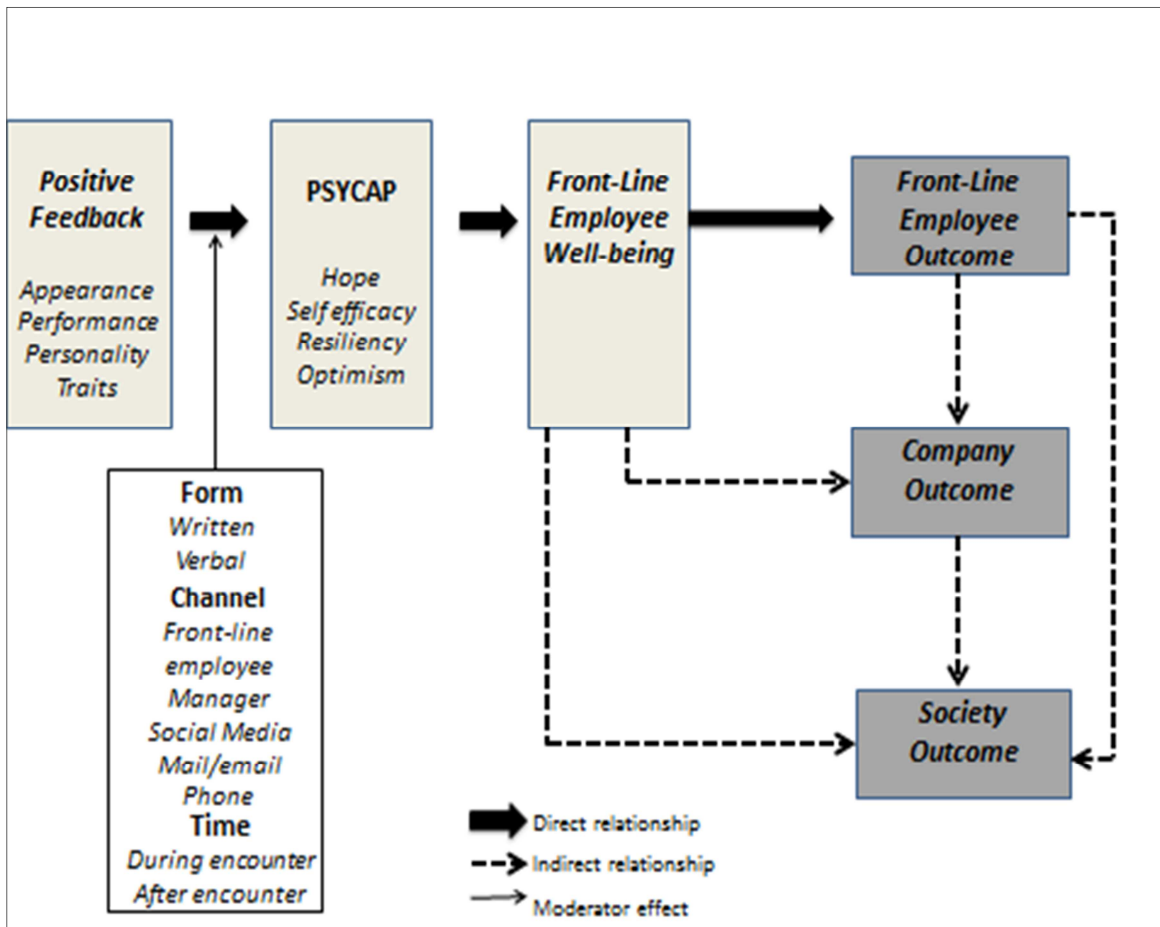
Positive Feedback

Appearance
Performance
Personality Traits

PSYCAP

Hope
Self efficacy
Resiliency
Optimism

Front-Line Employee Well-being

Front-Line Employee Outcome

Company Outcome

Society Outcome

Form
Written
Verbal
Channel
Front-line employee
Manager
Social Media
Mail/email
Phone
Time
During encounter
After encounter

Direct relationship
Indirect relationship
Moderator effect